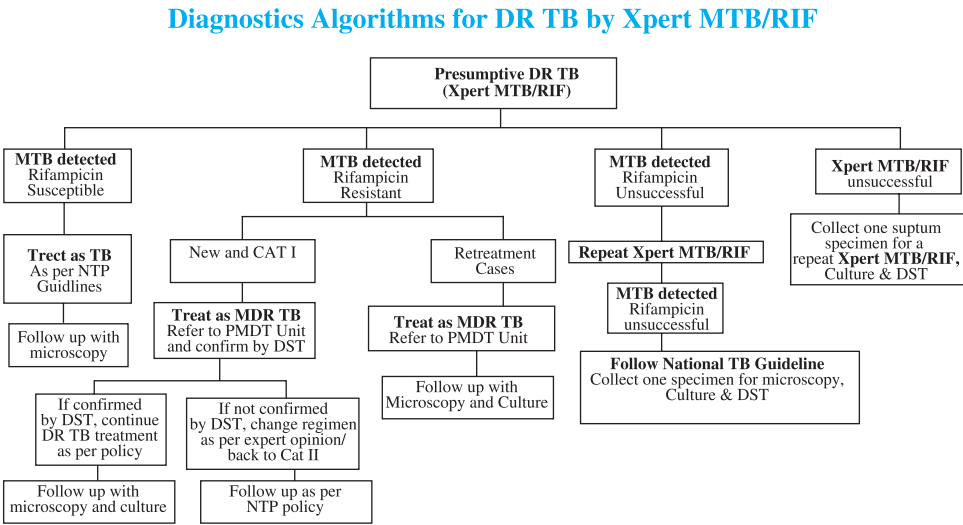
Diagnostics Algorithms for DR TB by Xpert MTB/RIF

Presumptive DR TB
(Xpert MTB/RIF)

MTB detected
Rifampicin
Susceptible

Trect as TB
As per NTP
Guidlines

Follow up with
microscopy

MTB detected
Rifampicin
Resistant

New and CAT I

Treat as MDR TB
Refer to PMDT Unit
and confirm by DST

If confirmed
by DST, continue
DR TB treatment
as per policy

Follow up with
microscopy and culture

If not confirmed
by DST, change regimen
as per expert opinion/
back to Cat II

Follow up as per
NTP policy

Retreatment
Cases

Treat as MDR TB
Refer to PMDT Unit

Follow up with
Microscopy and Culture

MTB detected
Rifampicin
Unsuccessful

Repeat Xpert MTB/RIF

MTB detected
Rifampicin
unsuccessful

Follow National TB Guideline
Collect one specimen for microscopy,
Culture & DST

Xpert MTB/RIF
unsuccessful

Collect one suptum
specimen for a
repeat Xpert MTB/RIF,
Culture & DST